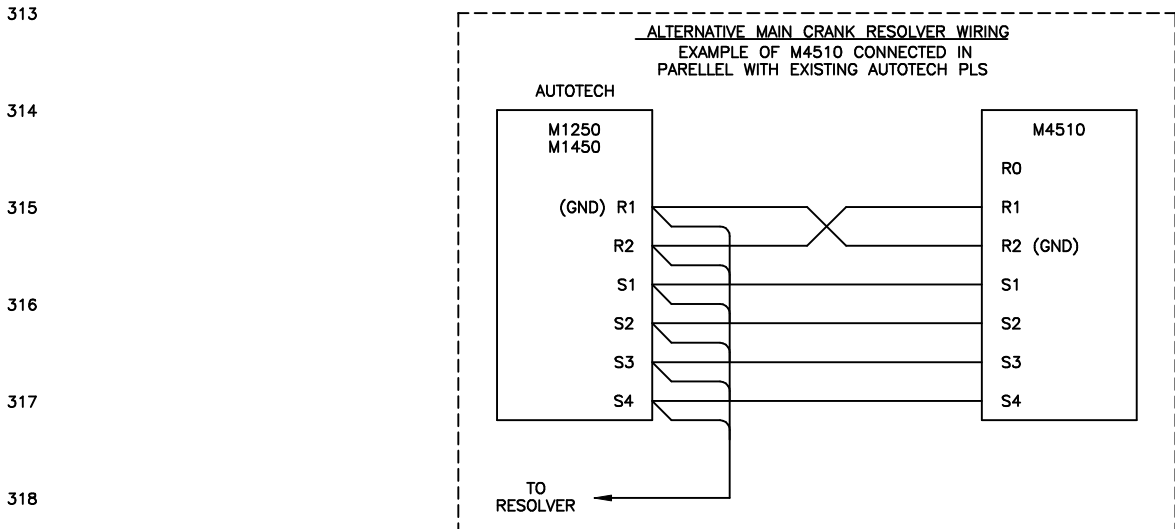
313

314

315

316

317

318

ALTERNATIVE MAIN CRANK RESOLVER WIRING
EXAMPLE OF M4510 CONNECTED IN PARELLEL WITH EXISTING AUTOTECH PLS

AUTOTECH

M1250
M1450

(GND) R1
R2
S1
S2
S3
S4

M4510

R0
R1
R2 (GND)
S1
S2
S3
S4

TO RESOLVER